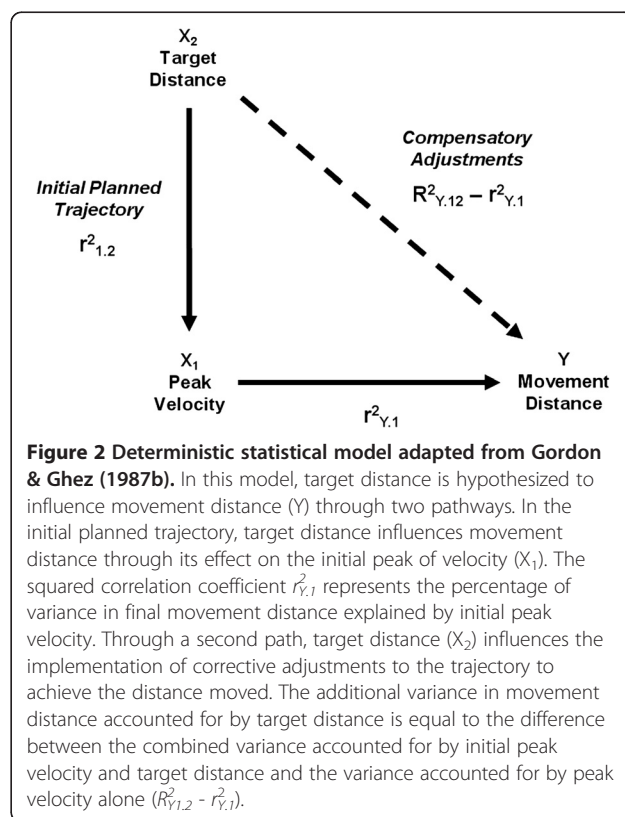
$X_2$
Target
Distance

Compensatory
Adjustments
$R^2_{Y.12} - r^2_{Y.1}$

Initial Planned
Trajectory
$r^2_{1.2}$

$X_1$
Peak
Velocity

$r^2_{Y.1}$

Y
Movement
Distance

**Figure 2 Deterministic statistical model adapted from Gordon & Ghez (1987b).** In this model, target distance is hypothesized to influence movement distance (Y) through two pathways. In the initial planned trajectory, target distance influences movement distance through its effect on the initial peak of velocity ($X_1$). The squared correlation coefficient $r^2_{Y.1}$ represents the percentage of variance in final movement distance explained by initial peak velocity. Through a second path, target distance ($X_2$) influences the implementation of corrective adjustments to the trajectory to achieve the distance moved. The additional variance in movement distance accounted for by target distance is equal to the difference between the combined variance accounted for by initial peak velocity and target distance and the variance accounted for by peak velocity alone ($R^2_{Y1.2}$ - $r^2_{Y.1}$).